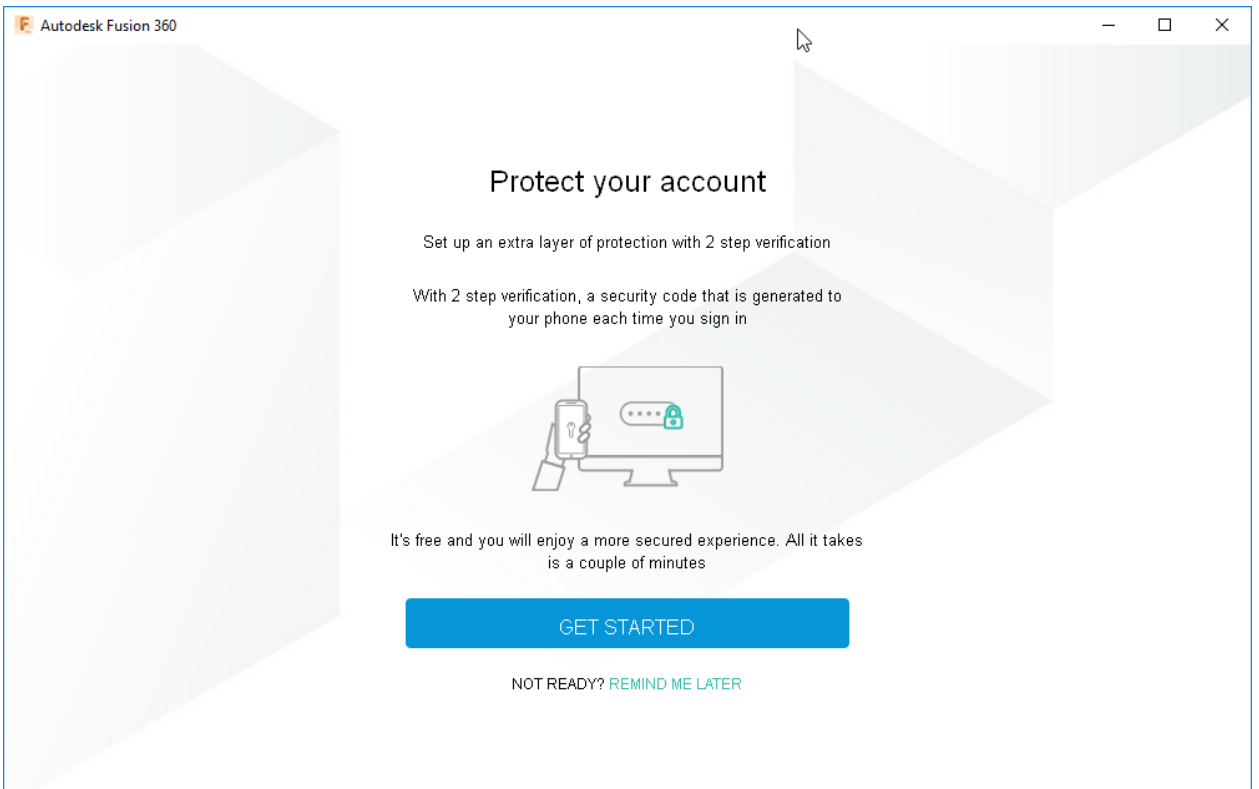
Autodesk Fusion 360

Protect your account

Set up an extra layer of protection with 2 step verification

With 2 step verification, a security code that is generated to your phone each time you sign in

It's free and you will enjoy a more secured experience. All it takes is a couple of minutes

GET STARTED

NOT READY? REMIND ME LATER